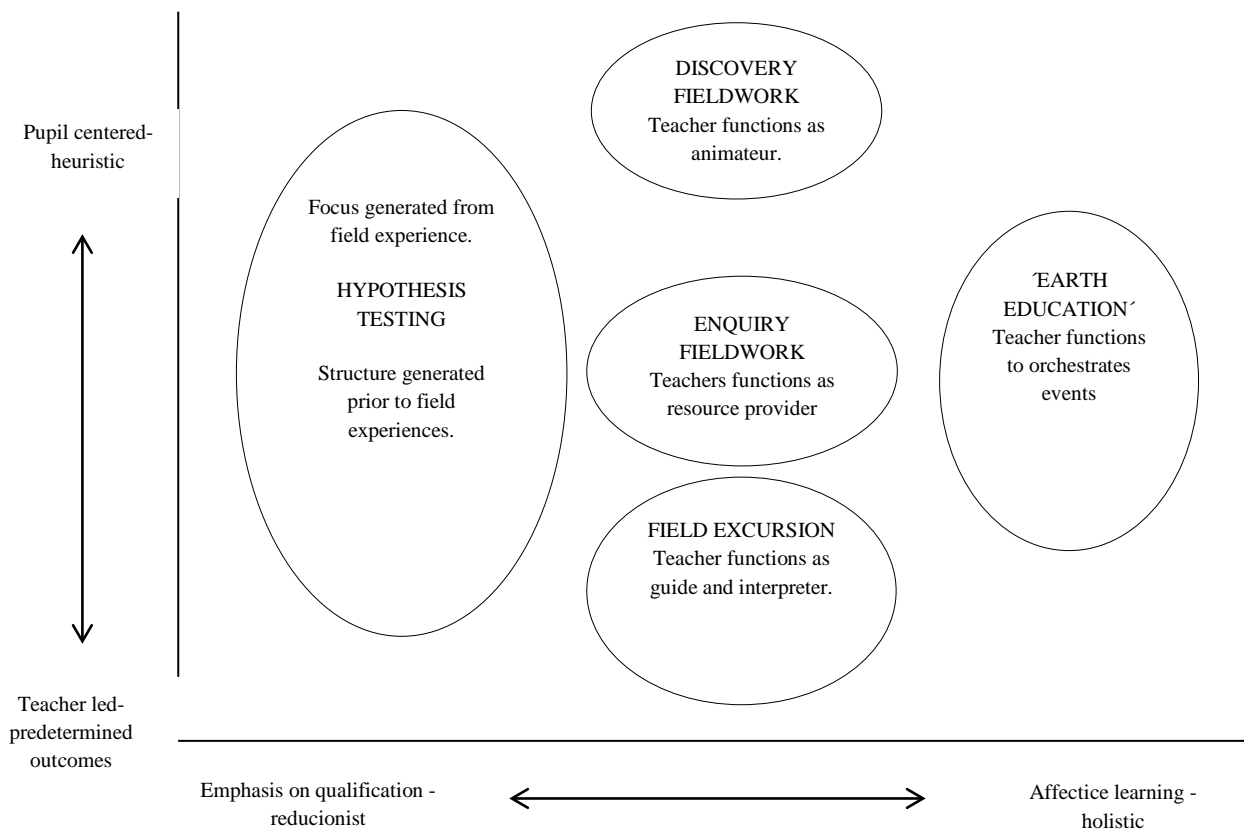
Pupil centered-heuristic

DISCOVERY FIELDWORK
Teacher functions as animateur.

Focus generated from field experience.

HYPOTHESIS TESTING

Structure generated prior to field experiences.

ENQUIRY FIELDWORK
Teachers functions as resource provider

´EARTH EDUCATION´
Teacher functions to orchestrates events

FIELD EXCURSION
Teacher functions as guide and interpreter.

Teacher led-predetermined outcomes

Emphasis on qualification - reducionist

Affectice learning - holistic